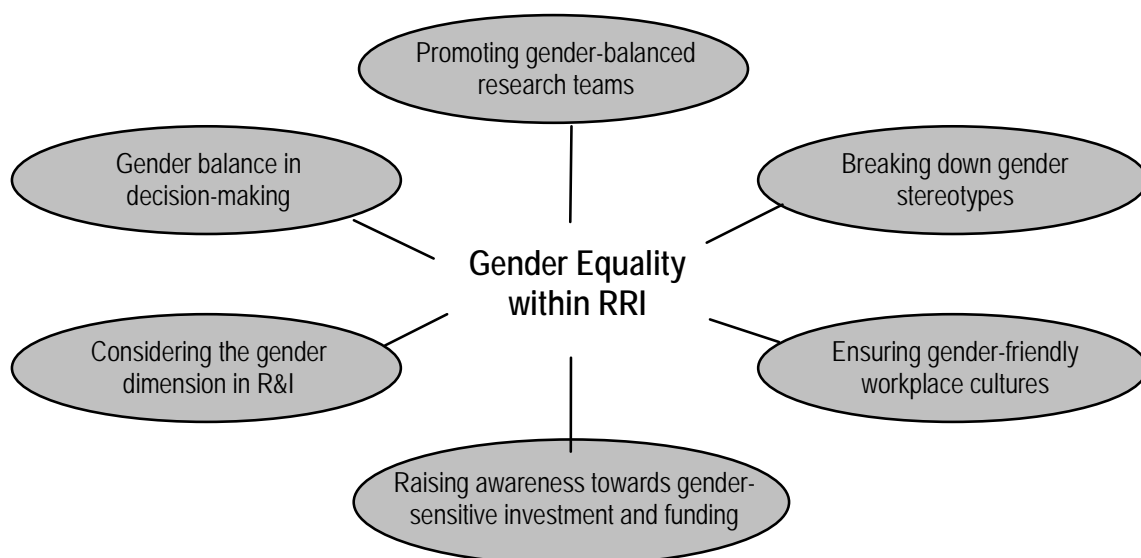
Promoting gender-balanced research teams

Gender balance in decision-making

Breaking down gender stereotypes

Gender Equality within RRI

Considering the gender dimension in R&I

Ensuring gender-friendly workplace cultures

Raising awareness towards gender-sensitive investment and funding